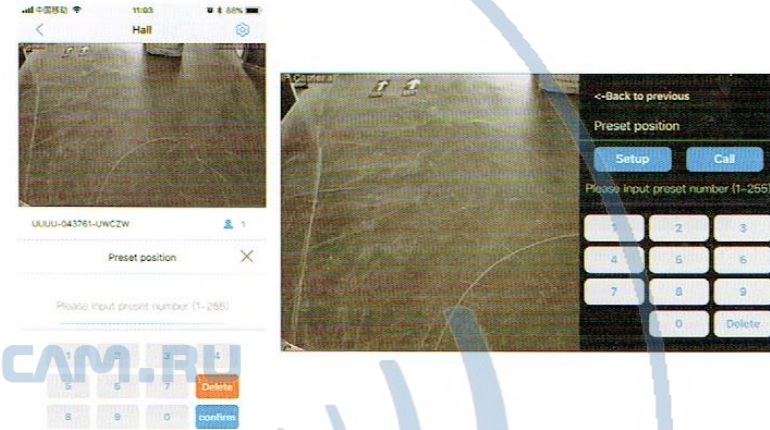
中国移动 11:03 88%

Hall

UUUU-043761-UWCZW

1

Preset position

Please input preset number (1-255)

1 2 3 4
5 6 7 Delete
8 9 0 confirm

CAM.RU

Camera

<-Back to previous

Preset position

Setup

Call

Please input preset number (1~255)

| 1 | 2 | 3 |
|---|---|---|
| 4 | 5 | 6 |
| 7 | 8 | 9 |
|  | 0 | Delete |